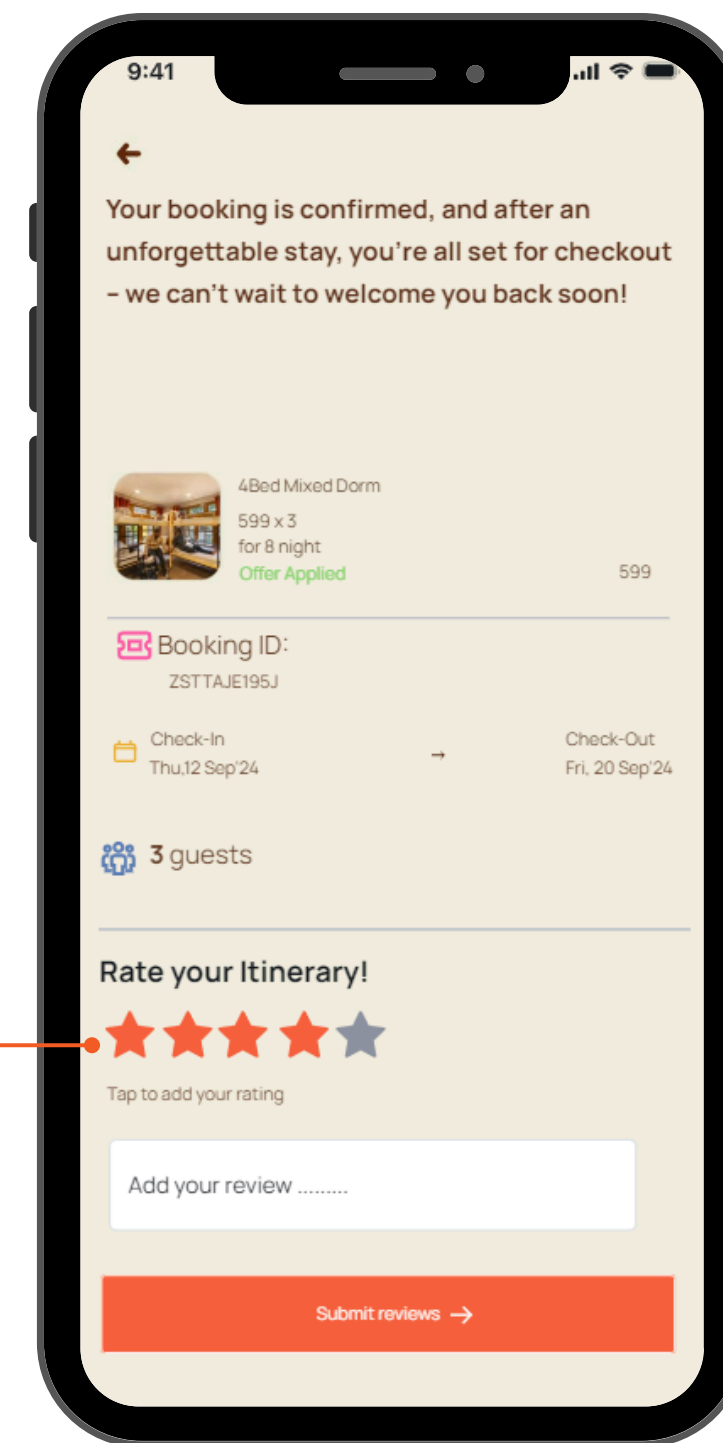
9:41

Your booking is confirmed, and after an unforgettable stay, you're all set for checkout – we can't wait to welcome you back soon!

4Bed Mixed Dorm
599 x 3
for 8 night
Offer Applied
599

Booking ID:
ZSTTAJE195J

Check-In
Thu,12 Sep'24
→
Check-Out
Fri, 20 Sep'24

3 guests

Rate your Itinerary!

Tap to add your rating

Add your review .........

Submit reviews →